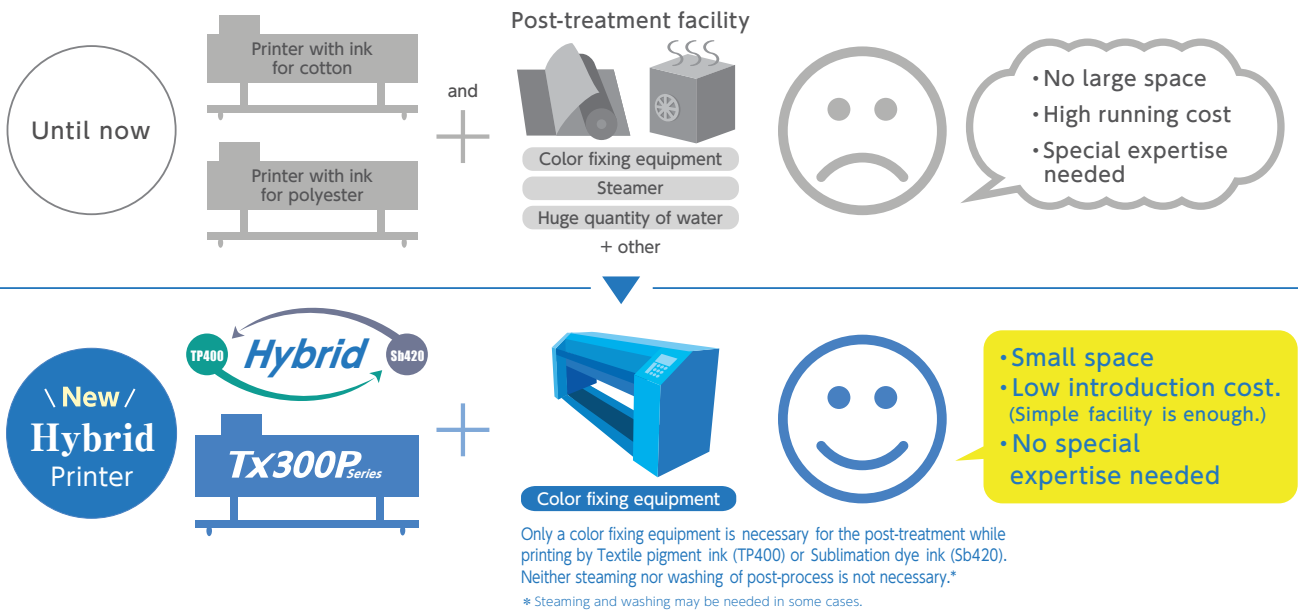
Until now

Printer with ink for cotton

Printer with ink for polyester

and

Post-treatment facility

Color fixing equipment

Steamer

Huge quantity of water

+ other

・No large space
・High running cost
・Special expertise needed

\ New /
Hybrid
Printer

TP400

Hybrid

Sb420

Tx300P Series

Color fixing equipment

Only a color fixing equipment is necessary for the post-treatment while printing by Textile pigment ink (TP400) or Sublimation dye ink (Sb420). Neither steaming nor washing of post-process is not necessary.*

＊Steaming and washing may be needed in some cases.

・Small space
・Low introduction cost.
(Simple facility is enough.)
・No special expertise needed